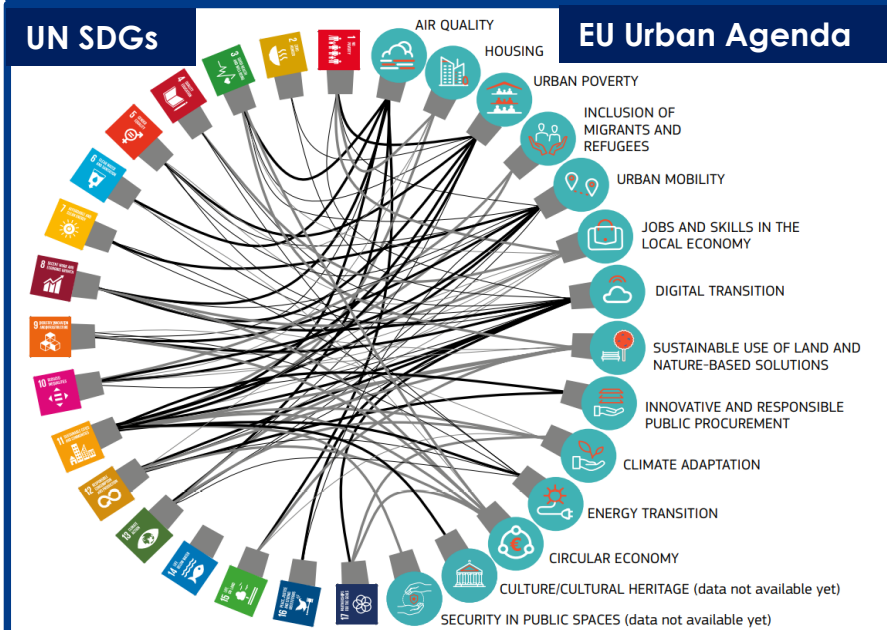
UN SDGs

EU Urban Agenda

AIR QUALITY

HOUSING

URBAN POVERTY

INCLUSION OF MIGRANTS AND REFUGEES

URBAN MOBILITY

JOBS AND SKILLS IN THE LOCAL ECONOMY

DIGITAL TRANSITION

SUSTAINABLE USE OF LAND AND NATURE-BASED SOLUTIONS

INNOVATIVE AND RESPONSIBLE PUBLIC PROCUREMENT

CLIMATE ADAPTATION

ENERGY TRANSITION

CIRCULAR ECONOMY

CULTURE/CULTURAL HERITAGE (data not available yet)

SECURITY IN PUBLIC SPACES (data not available yet)

1

2

3

4

5

6

7

8

9

10

11

12

13

14

15

16

17